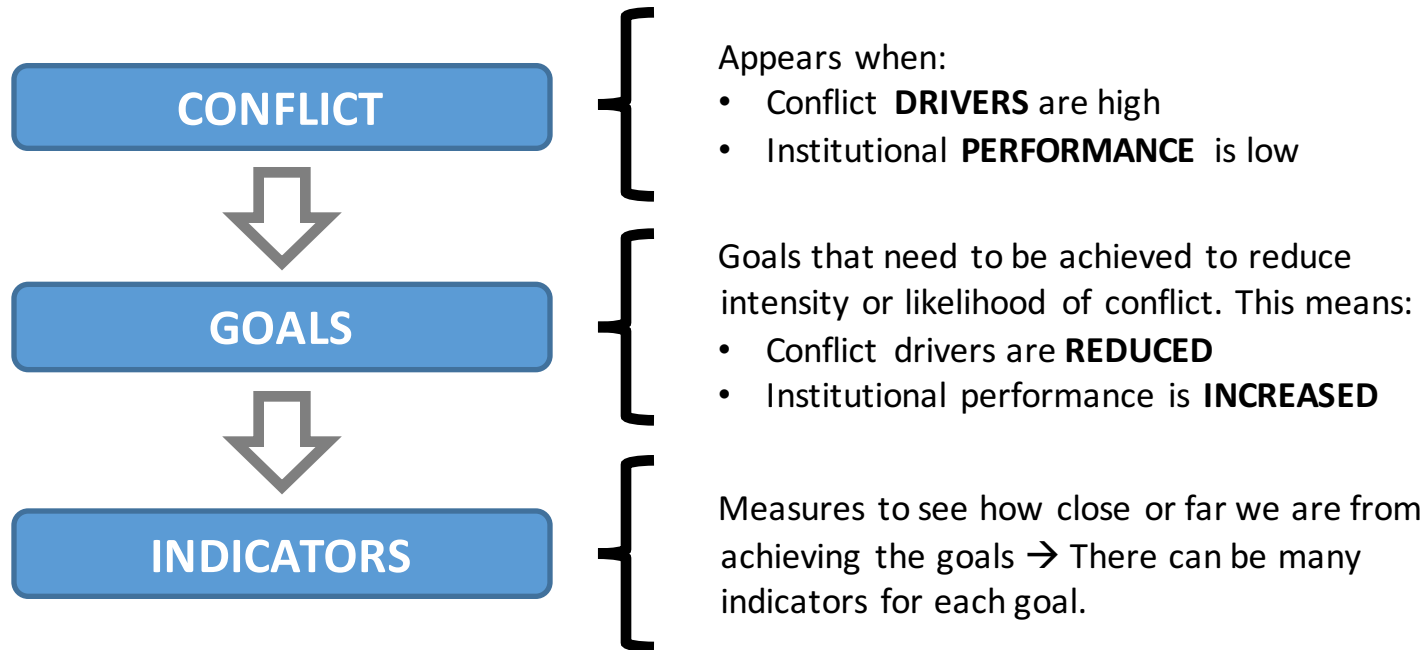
CONFLICT

Appears when:
• Conflict **DRIVERS** are high
• Institutional **PERFORMANCE** is low

GOALS

Goals that need to be achieved to reduce intensity or likelihood of conflict. This means:
• Conflict drivers are **REDUCED**
• Institutional performance is **INCREASED**

INDICATORS

Measures to see how close or far we are from achieving the goals $\rightarrow$ There can be many indicators for each goal.